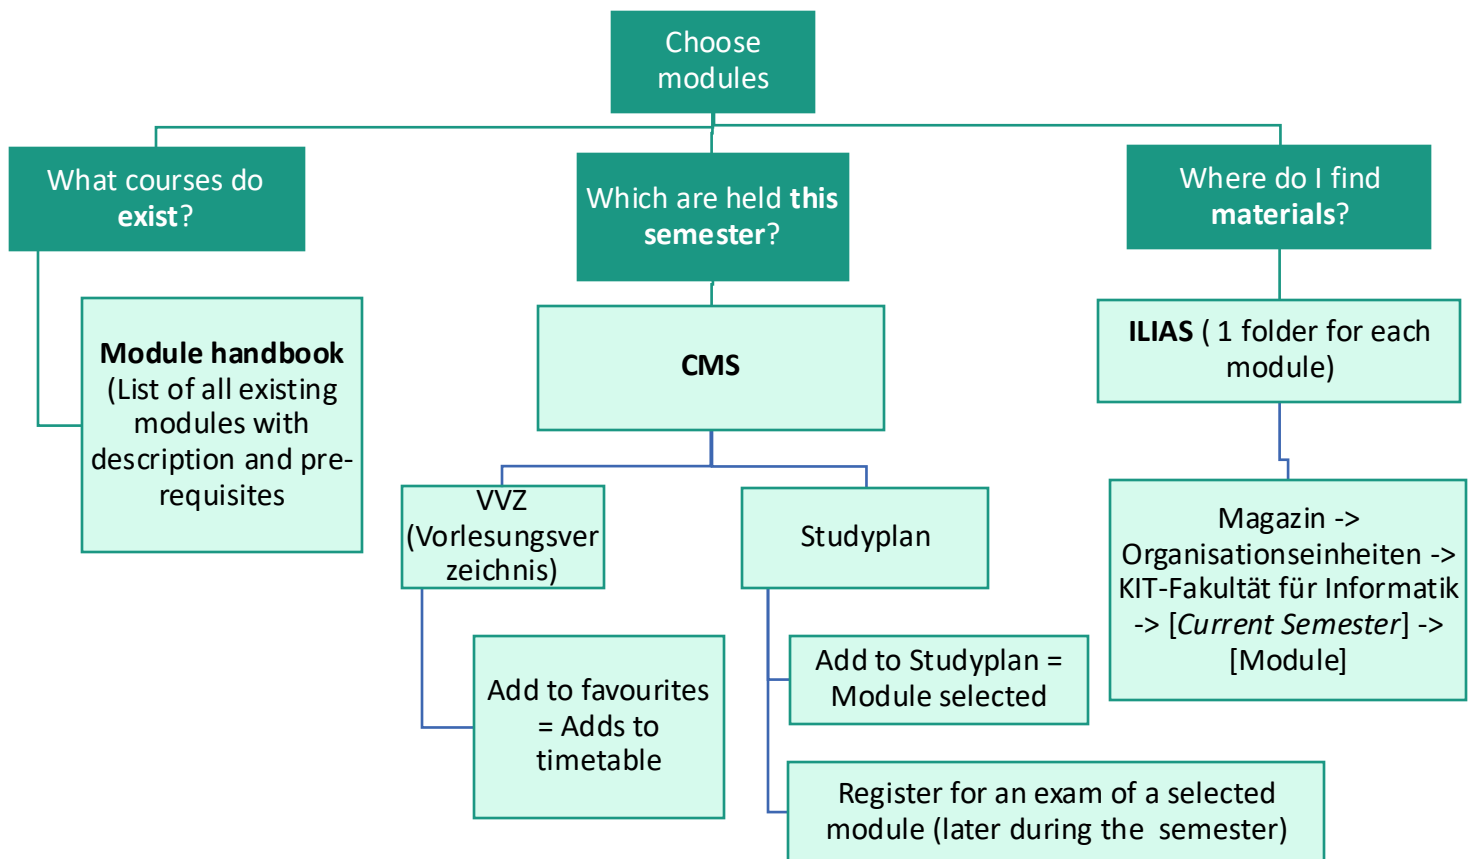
Choose modules

What courses do exist?

Which are held this semester?

Where do I find materials?

Module handbook (List of all existing modules with description and prerequisites)

CMS

ILIAS ( 1 folder for each module)

VVZ (Vorlesungsverzeichnis)

Studyplan

Magazin -> Organisationseinheiten -> KIT-Fakultät für Informatik -> [Current Semester] -> [Module]

Add to favourites = Adds to timetable

Add to Studyplan = Module selected

Register for an exam of a selected module (later during the semester)